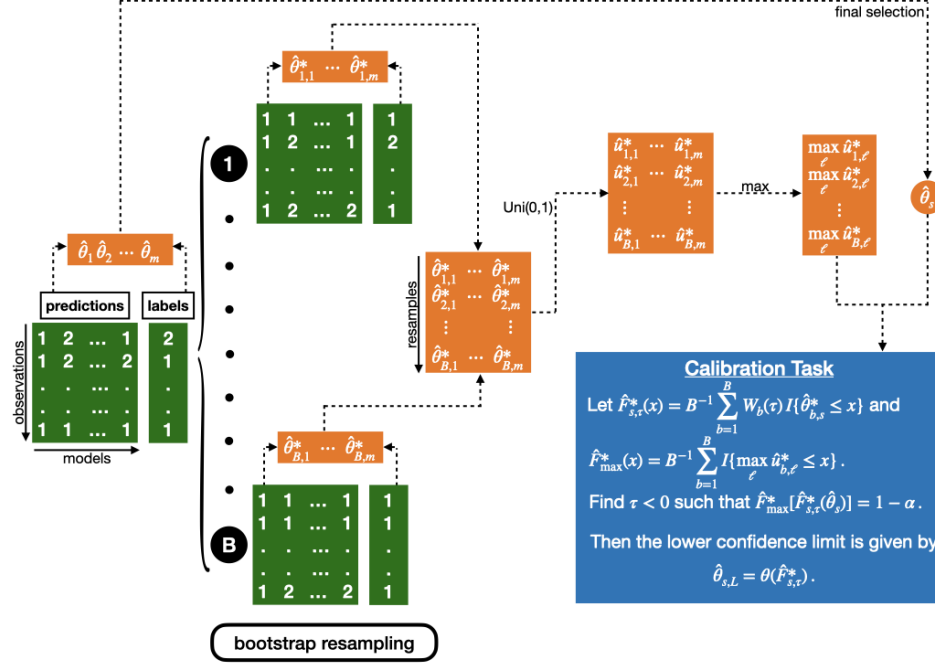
final selection

$\hat{\theta}_1 \; \hat{\theta}_2 \; \cdots \; \hat{\theta}_m$

predictions

labels

observations

models

| 1 | 2 | ... | 1 |
|---|---|---|---|
| 1 | 2 | ... | 2 |
| . | . | ... | . |
| . | . | ... | . |
| 1 | 1 | ... | 1 |

| 2 |
|---|
| 1 |
| . |
| . |
| 1 |

1

$\hat{\theta}^*_{1,1} \; \cdots \; \hat{\theta}^*_{1,m}$

| 1 | 1 | ... | 1 |
|---|---|---|---|
| 1 | 2 | ... | 1 |
| . | . | ... | . |
| . | . | ... | . |
| 1 | 2 | ... | 2 |

| 1 |
|---|
| 2 |
| . |
| . |
| 1 |

B

$\hat{\theta}^*_{B,1} \; \cdots \; \hat{\theta}^*_{B,m}$

| 1 | 1 | ... | 1 |
|---|---|---|---|
| 1 | 1 | ... | 1 |
| . | . | ... | . |
| . | . | ... | . |
| 1 | 2 | ... | 2 |

| 1 |
|---|
| 1 |
| . |
| . |
| 1 |

bootstrap resampling

resamples

$\hat{\theta}^*_{1,1} \; \cdots \; \hat{\theta}^*_{1,m}$
$\hat{\theta}^*_{2,1} \; \cdots \; \hat{\theta}^*_{2,m}$
$\vdots \quad \vdots$
$\hat{\theta}^*_{B,1} \; \cdots \; \hat{\theta}^*_{B,m}$

Uni(0,1)

$\hat{u}^*_{1,1} \; \cdots \; \hat{u}^*_{1,m}$
$\hat{u}^*_{2,1} \; \cdots \; \hat{u}^*_{2,m}$
$\vdots \quad \vdots$
$\hat{u}^*_{B,1} \; \cdots \; \hat{u}^*_{B,m}$

max

$\max_{\ell} \hat{u}^*_{1,\ell}$
$\max_{\ell} \hat{u}^*_{2,\ell}$
$\vdots$
$\max_{\ell} \hat{u}^*_{B,\ell}$

$\hat{\theta}_s$

Calibration Task

Let $\hat{F}^*_{s,\tau}(x) = B^{-1} \sum_{b=1}^{B} W_b(\tau) I\{\hat{\theta}^*_{b,s} \leq x\}$ and

$\hat{F}^*_{\max}(x) = B^{-1} \sum_{b=1}^{B} I\{\max_{\ell} \hat{u}^*_{b,\ell} \leq x\}$.

Find $\tau < 0$ such that $\hat{F}^*_{\max}[\hat{F}^*_{s,\tau}(\hat{\theta}_s)] = 1 - \alpha$.

Then the lower confidence limit is given by

$\hat{\theta}_{s,L} = \theta(\hat{F}^*_{s,\tau})$.